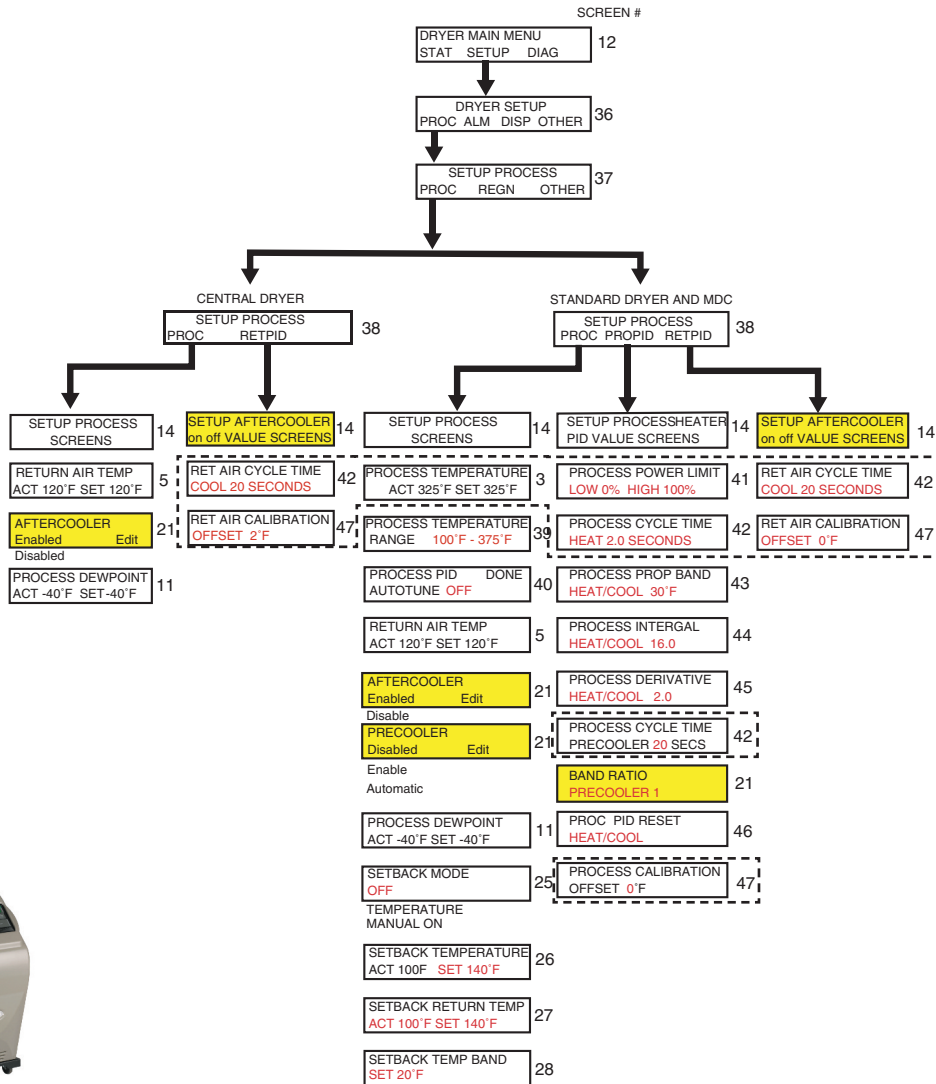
SCREEN #

DRYER MAIN MENU
STAT SETUP DIAG
12

DRYER SETUP
PROC ALM DISP OTHER
36

SETUP PROCESS
PROC REGN OTHER
37

CENTRAL DRYER

SETUP PROCESS
PROC RETPID
38

SETUP PROCESS SCREENS 14

SETUP AFTERCOOLER on off VALUE SCREENS 14

RETURN AIR TEMP
ACT 120˚F SET 120˚F
5

AFTERCOOLER
Enabled Edit
21
Disabled

PROCESS DEWPOINT
ACT -40˚F SET -40˚F
11

RET AIR CYCLE TIME
COOL 20 SECONDS
42

RET AIR CALIBRATION
OFFSET 2˚F
47

STANDARD DRYER AND MDC

SETUP PROCESS
PROC PROPID RETPID
38

SETUP PROCESS SCREENS 14

PROCESS TEMPERATURE
ACT 325˚F SET 325˚F
3

PROCESS TEMPERATURE
RANGE 100˚F - 375˚F
39

PROCESS PID DONE
AUTOTUNE OFF
40

RETURN AIR TEMP
ACT 120˚F SET 120˚F
5

AFTERCOOLER
Enabled Edit
21
Disable

PRECOOLER
Disabled Edit
21
Enable
Automatic

PROCESS DEWPOINT
ACT -40˚F SET -40˚F
11

SETBACK MODE
OFF
25
TEMPERATURE
MANUAL ON

SETBACK TEMPERATURE
ACT 100F SET 140˚F
26

SETBACK RETURN TEMP
ACT 100˚F SET 140˚F
27

SETBACK TEMP BAND
SET 20˚F
28

SETUP PROCESSHEATER PID VALUE SCREENS 14

PROCESS POWER LIMIT
LOW 0% HIGH 100%
41

PROCESS CYCLE TIME
HEAT 2.0 SECONDS
42

PROCESS PROP BAND
HEAT/COOL 30˚F
43

PROCESS INTERGAL
HEAT/COOL 16.0
44

PROCESS DERIVATIVE
HEAT/COOL 2.0
45

PROCESS CYCLE TIME
PRECOOLER 20 SECS
42

BAND RATIO
PRECOOLER 1
21

PROC PID RESET
HEAT/COOL
46

PROCESS CALIBRATION
OFFSET 0˚F
47

SETUP AFTERCOOLER on off VALUE SCREENS 14

RET AIR CYCLE TIME
COOL 20 SECONDS
42

RET AIR CALIBRATION
OFFSET 0˚F
47